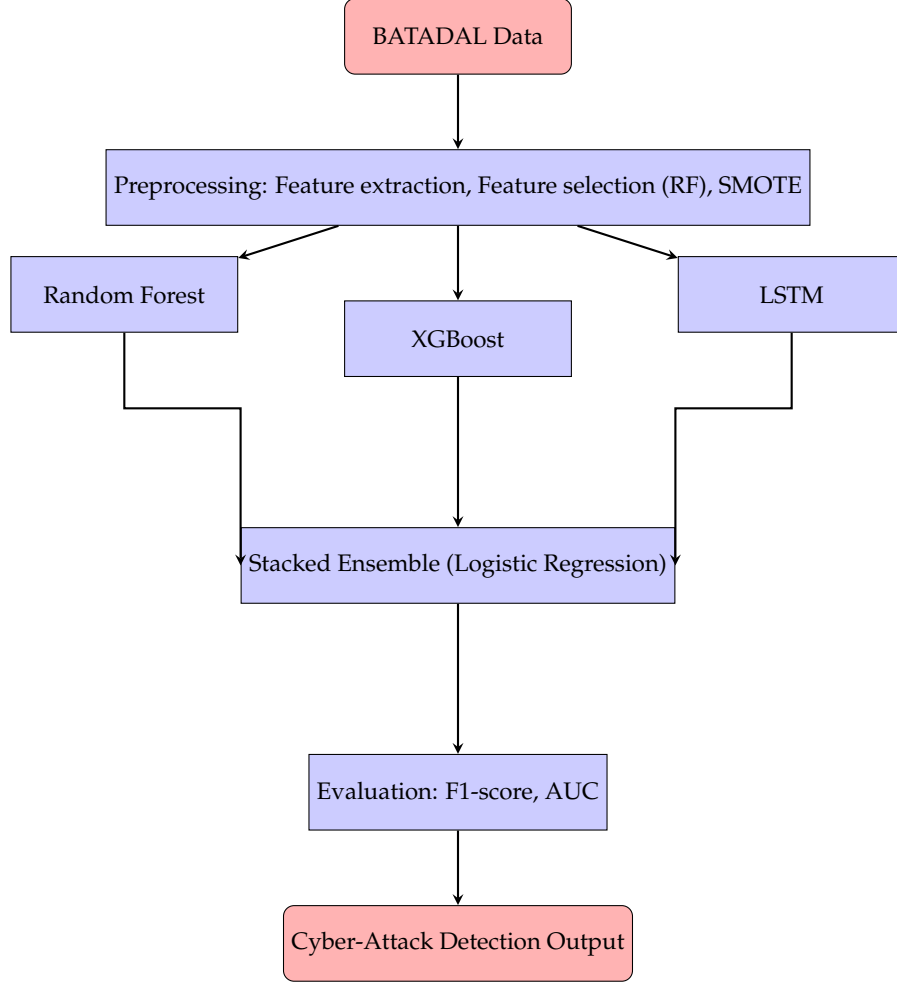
BATADAL Data

Preprocessing: Feature extraction, Feature selection (RF), SMOTE

Random Forest

XGBoost

LSTM

Stacked Ensemble (Logistic Regression)

Evaluation: F1-score, AUC

Cyber-Attack Detection Output